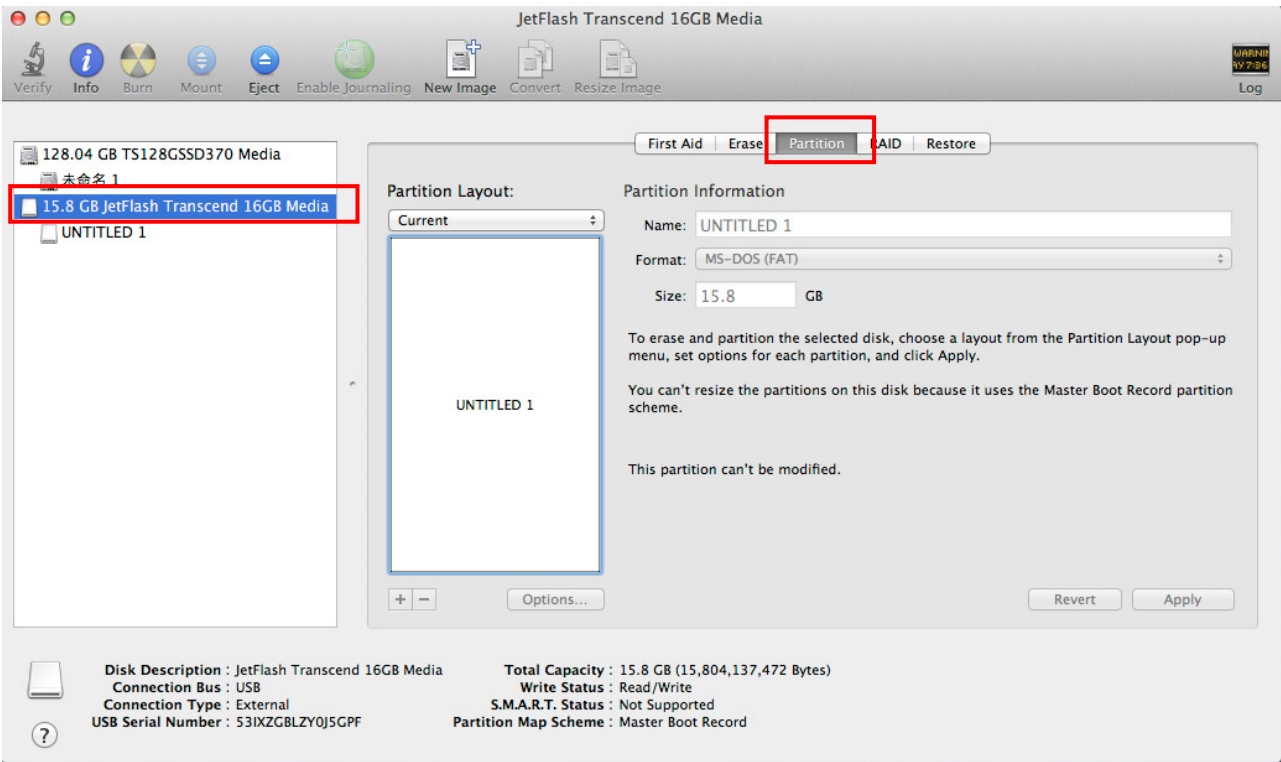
JetFlash Transcend 16GB Media

Verify Info Burn Mount Eject Enable Journaling New Image Convert Resize Image

WARNI AY 7:36

Log

128.04 GB TS128GSSD370 Media

未命名 1

15.8 GB JetFlash Transcend 16GB Media

UNTITLED 1

First Aid Erase Partition RAID Restore

Partition Layout:

Current

UNTITLED 1

+ −

Options...

Partition Information

Name: UNTITLED 1

Format: MS-DOS (FAT)

Size: 15.8 GB

To erase and partition the selected disk, choose a layout from the Partition Layout pop-up menu, set options for each partition, and click Apply.

You can't resize the partitions on this disk because it uses the Master Boot Record partition scheme.

This partition can't be modified.

Revert Apply

Disk Description : JetFlash Transcend 16GB Media
Connection Bus : USB
Connection Type : External
USB Serial Number : 53IXZGBLZY0J5GPF

Total Capacity : 15.8 GB (15,804,137,472 Bytes)
Write Status : Read/Write
S.M.A.R.T. Status : Not Supported
Partition Map Scheme : Master Boot Record

?